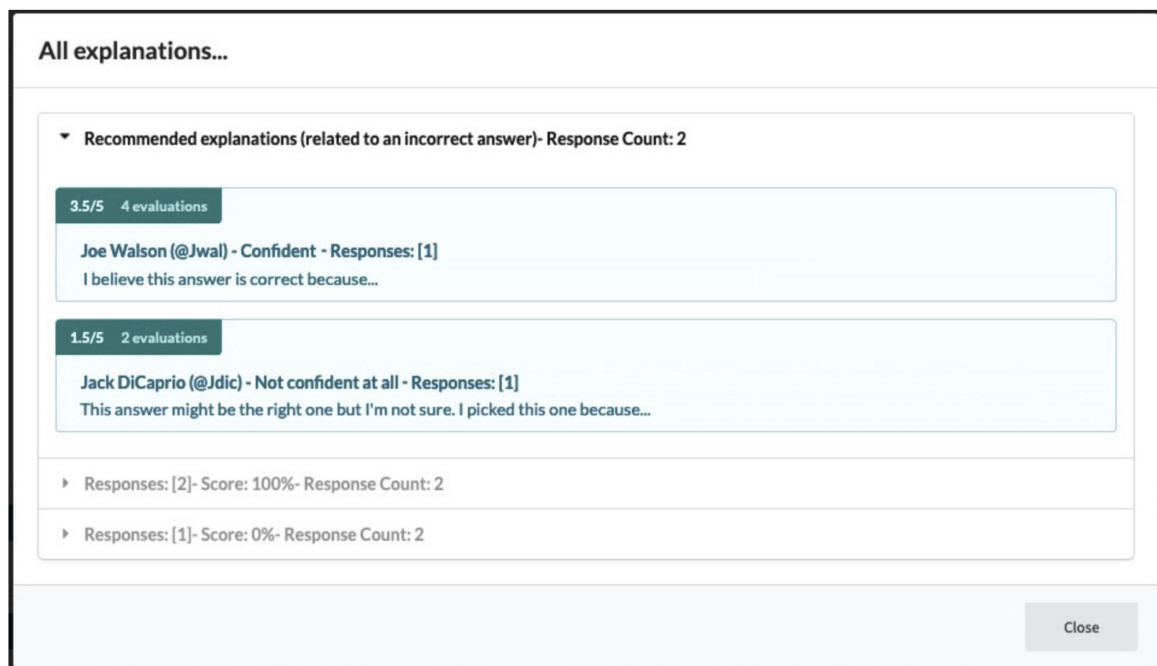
All explanations...

Recommended explanations (related to an incorrect answer)- Response Count: 2

3.5/5 4 evaluations

Joe Walson (@Jwal) - Confident - Responses: [1]

I believe this answer is correct because...

1.5/5 2 evaluations

Jack DiCaprio (@Jdic) - Not confident at all - Responses: [1]

This answer might be the right one but I'm not sure. I picked this one because...

Responses: [2]- Score: 100%- Response Count: 2

Responses: [1]- Score: 0%- Response Count: 2

Close